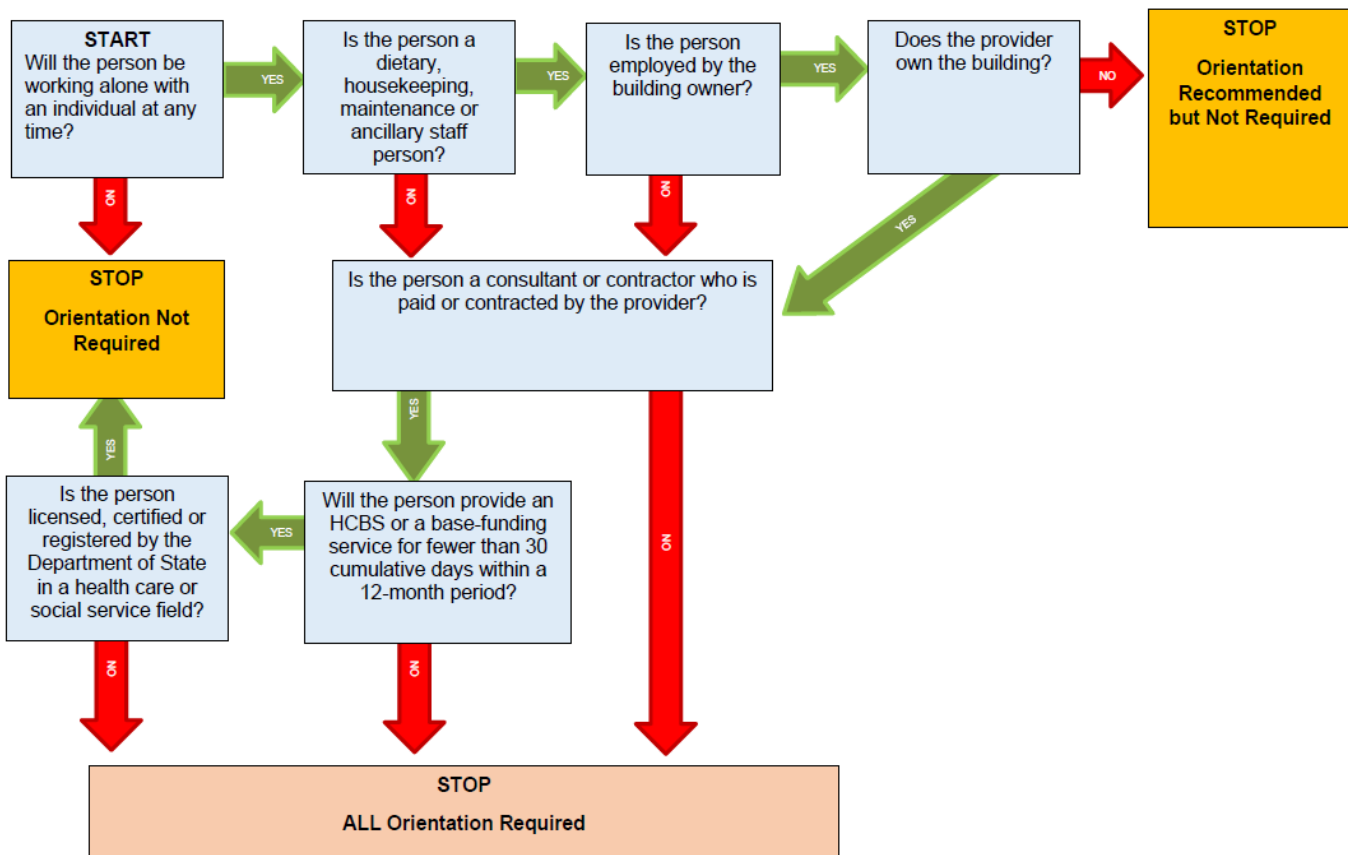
START
Will the person be working alone with an individual at any time?

YES

Is the person a dietary, housekeeping, maintenance or ancillary staff person?

YES

Is the person employed by the building owner?

YES

Does the provider own the building?

NO

STOP

Orientation Recommended but Not Required

NO

NO

NO

YES

STOP

Orientation Not Required

Is the person a consultant or contractor who is paid or contracted by the provider?

YES

YES

NO

Is the person licensed, certified or registered by the Department of State in a health care or social service field?

YES

Will the person provide an HCBS or a base-funding service for fewer than 30 cumulative days within a 12-month period?

NO

NO

STOP

ALL Orientation Required